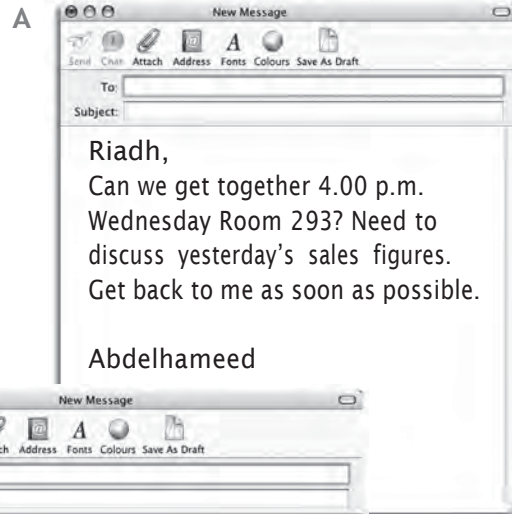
A

New Message

Send Chat Attach Address Fonts Colours Save As Draft

To:

Subject:

Riadh,
Can we get together 4.00 p.m. Wednesday Room 293? Need to discuss yesterday's sales figures. Get back to me as soon as possible.

Abdelhameed

New Message

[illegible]ch Address Fonts Colours Save As Draft